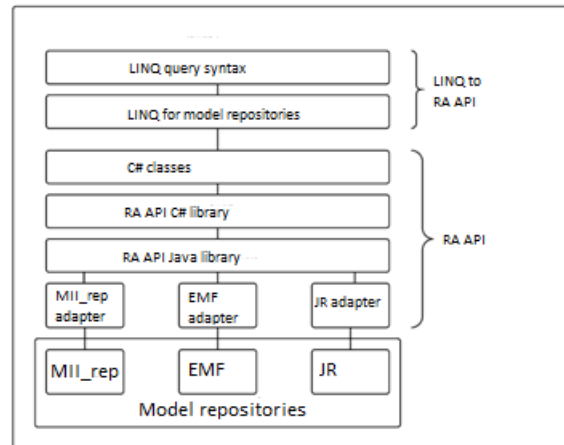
LINQ query syntax

LINQ for model repositories

LINQ to RA API

C# classes

RA API C# library

RA API Java library

RA API

MII_rep adapter

EMF adapter

JR adapter

MII_rep

EMF

JR

Model repositories